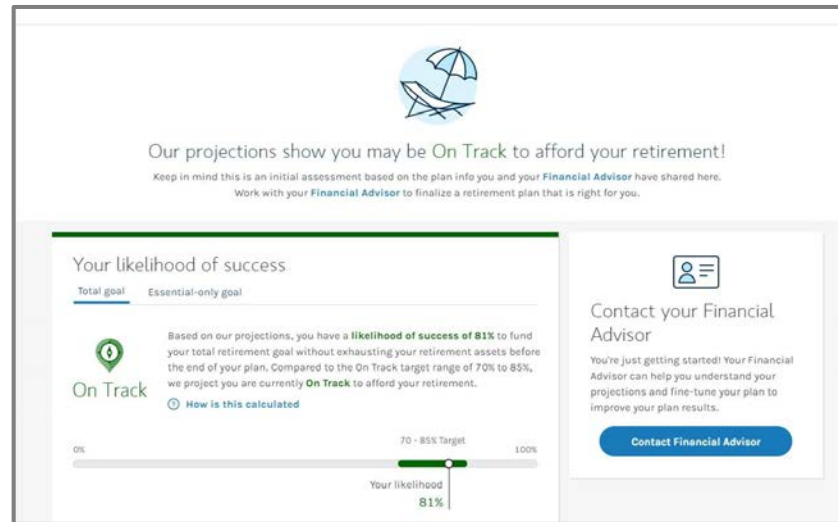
Our projections show you may be On Track to afford your retirement!

Keep in mind this is an initial assessment based on the plan info you and your Financial Advisor have shared here. Work with your Financial Advisor to finalize a retirement plan that is right for you.

Your likelihood of success

Total goal Essential-only goal

On Track

Based on our projections, you have a likelihood of success of 81% to fund your total retirement goal without exhausting your retirement assets before the end of your plan. Compared to the On Track target range of 70% to 85%, we project you are currently On Track to afford your retirement.

How is this calculated

0%

70 - 85% Target

100%

Your likelihood
81%

Contact your Financial Advisor

You're just getting started! Your Financial Advisor can help you understand your projections and fine-tune your plan to improve your plan results.

Contact Financial Advisor